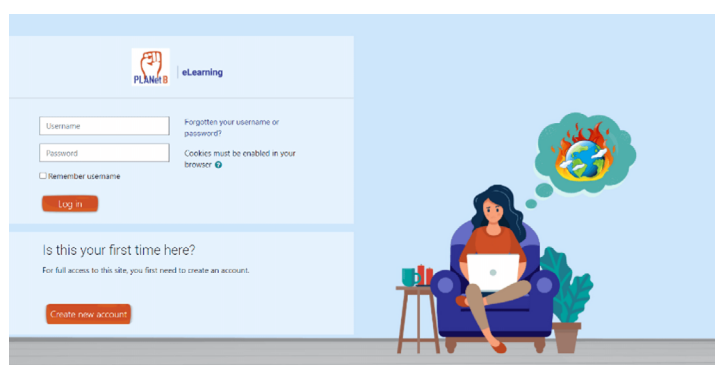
PLANet B | eLearning

Username

Password

Remember username

Log in

Forgotten your username or password?

Cookies must be enabled in your browser

Is this your first time here?

For full access to this site, you first need to create an account.

Create new account